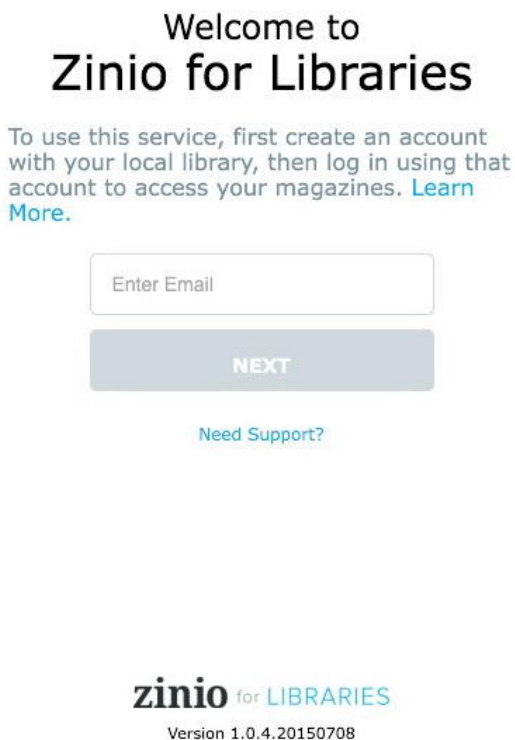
Welcome to
Zinio for Libraries

To use this service, first create an account with your local library, then log in using that account to access your magazines. Learn More.

Enter Email

NEXT

Need Support?

zinio for LIBRARIES

Version 1.0.4.20150708